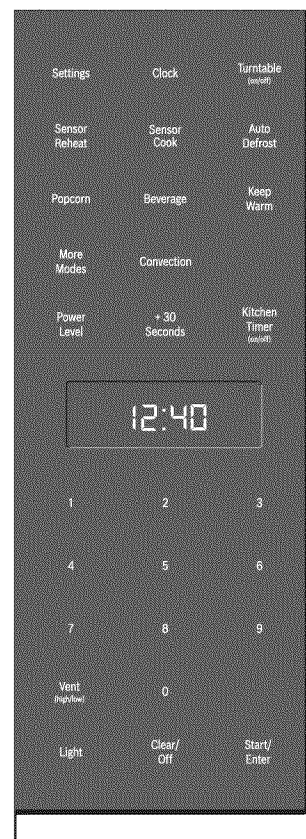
Settings

Clock

Turntable (on/off)

Sensor Reheat

Sensor Cook

Auto Defrost

Popcorn

Beverage

Keep Warm

More Modes

Convection

Power Level

+ 30 Seconds

Kitchen Timer (on/off)

12:40

1

2

3

4

5

6

7

8

9

Vent (high/low)

0

Light

Clear/ Off

Start/ Enter